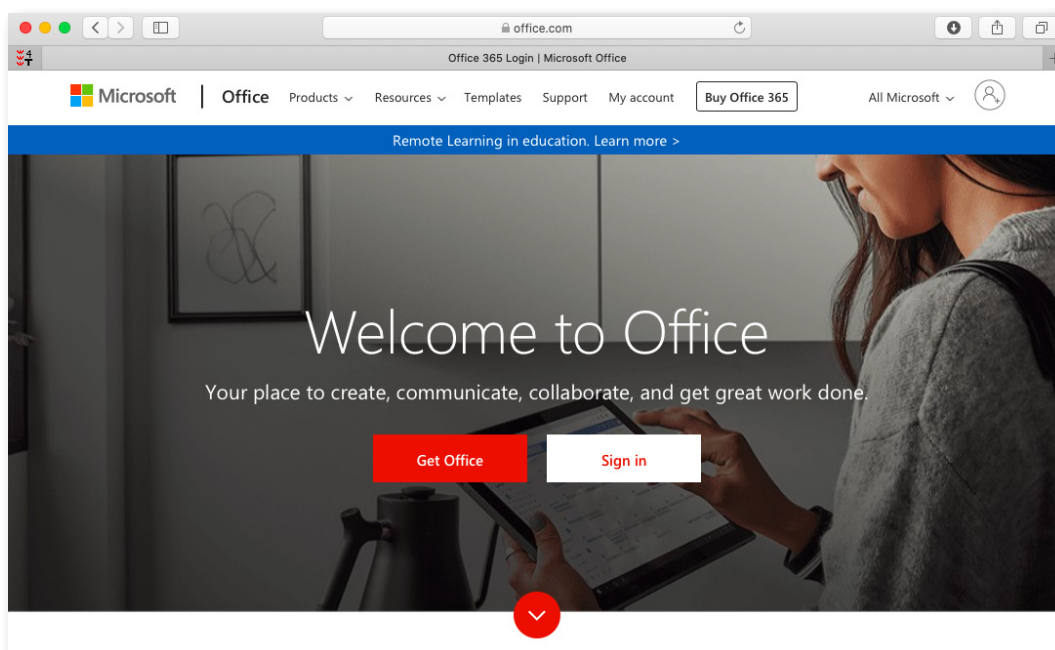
office.com

Office 365 Login | Microsoft Office

Microsoft | Office Products Resources Templates Support My account Buy Office 365 All Microsoft

Remote Learning in education. Learn more >

Welcome to Office

Your place to create, communicate, collaborate, and get great work done.

Get Office

Sign in